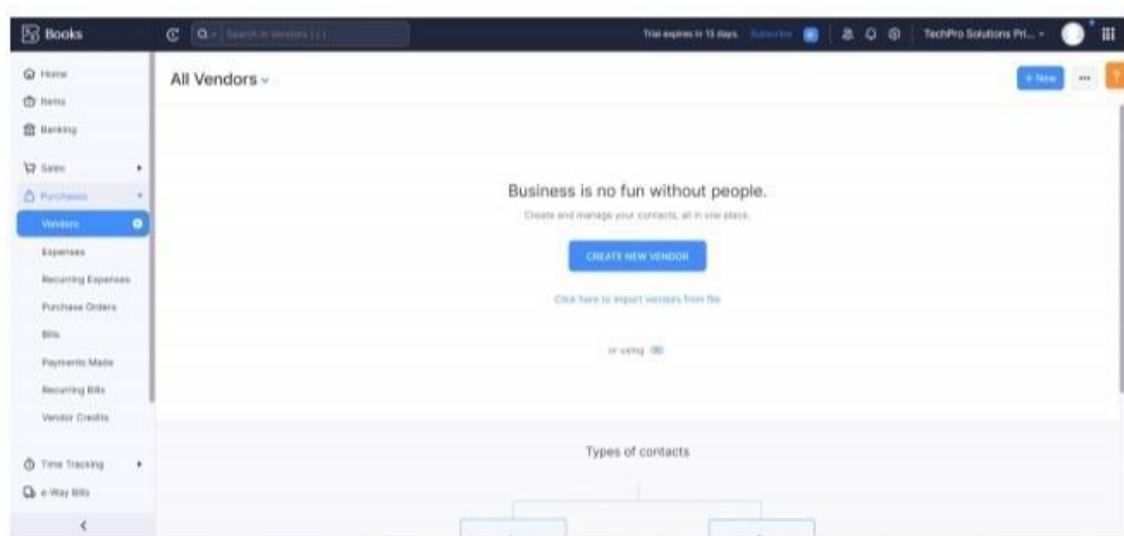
Books

Search in Vendors ( / )

Trial expires in 15 days Subscribe

TechPro Solutions Pvt... ▾

Home
Items
Banking
Sales
Purchases
Vendors
Expenses
Recurring Expenses
Purchase Orders
Bills
Payments Made
Recurring Bills
Vendor Credits
Time Tracking
e-Way Bills
<

All Vendors ▾

+ New

Business is no fun without people.

Create and manage your contacts, all in one place.

CREATE NEW VENDOR

Click here to import vendors from file

or using

Types of contacts